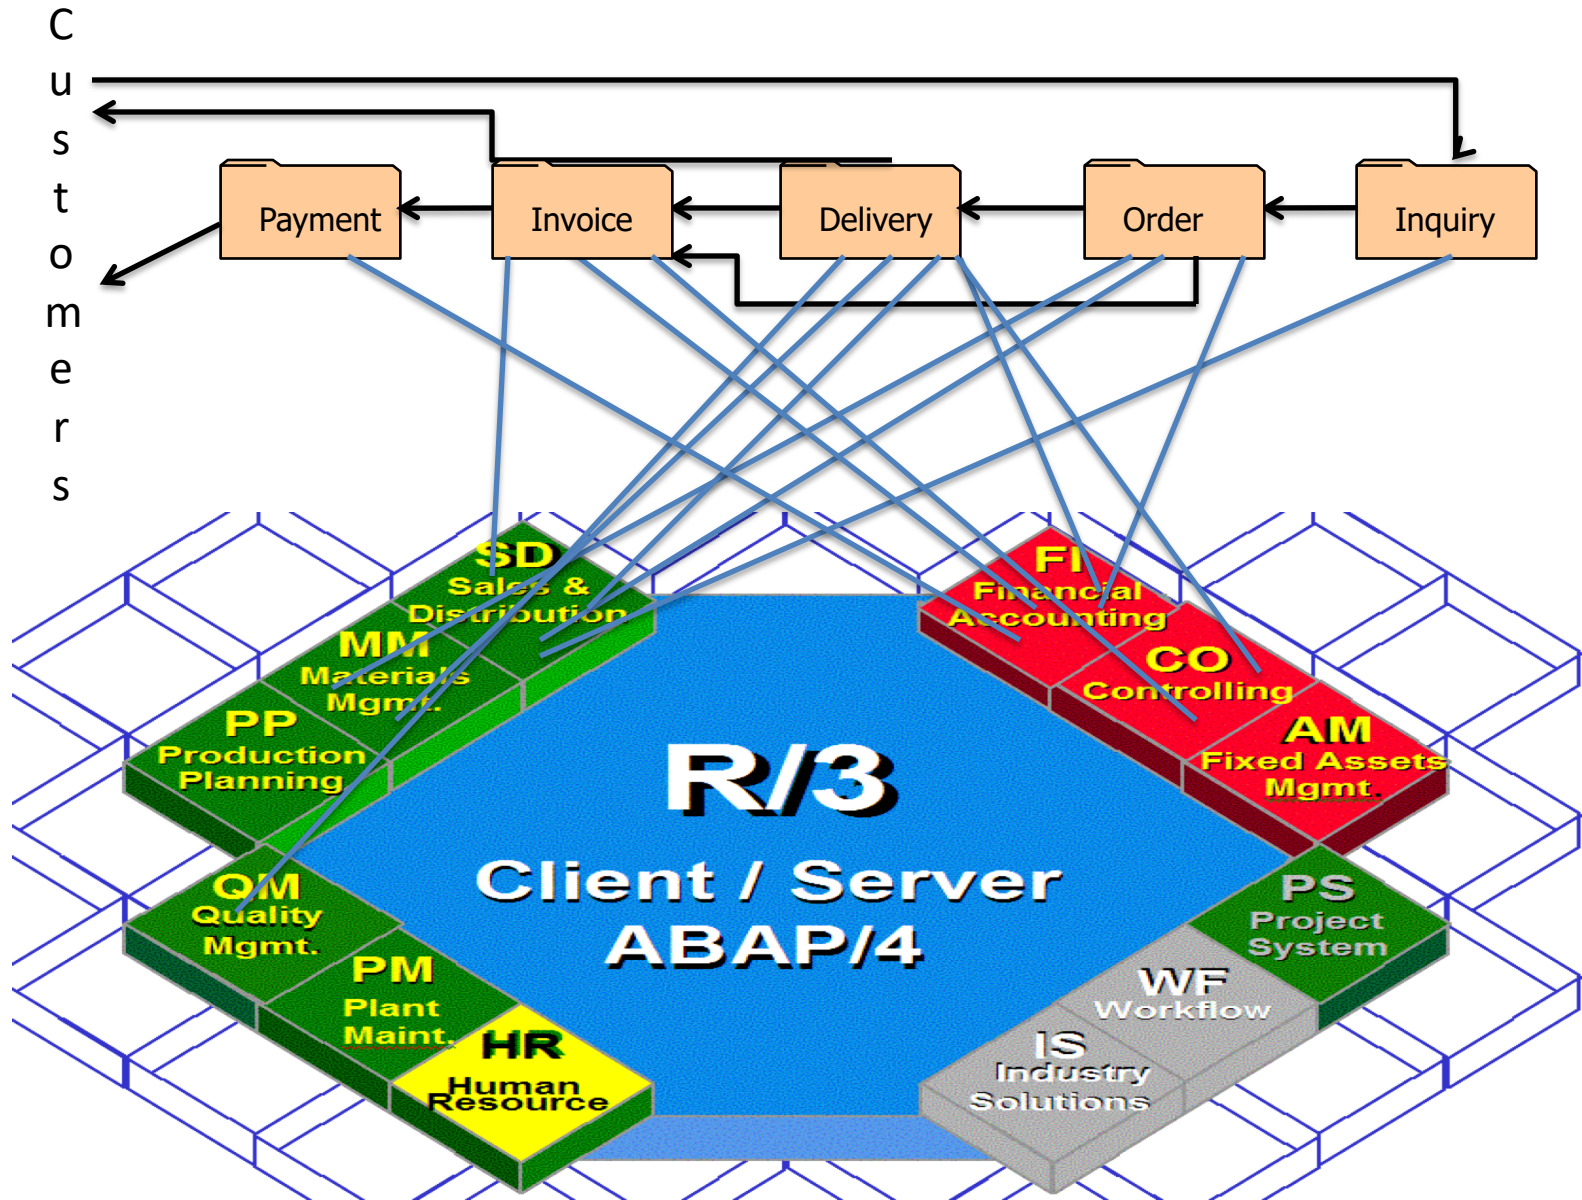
C
u
s
t
o
m
e
r
s

Payment

Invoice

Delivery

Order

Inquiry

SD
Sales & Distribution

MM
Materials Mgmt.

PP
Production Planning

QM
Quality Mgmt.

PM
Plant Maint.

HR
Human Resource

FI
Financial Accounting

CO
Controlling

AM
Fixed Assets Mgmt.

PS
Project System

WF
Workflow

IS
Industry Solutions

R/3
Client / Server
ABAP/4